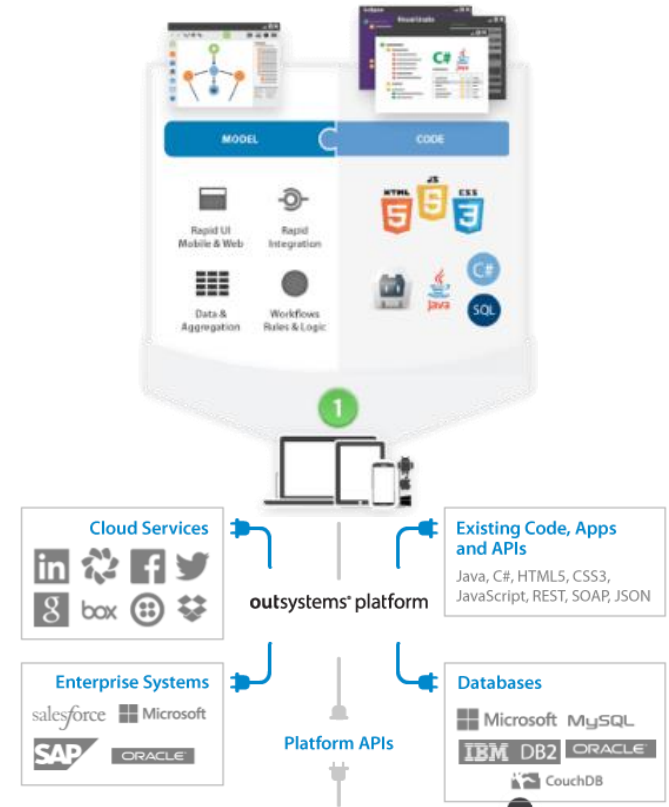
MODEL

CODE

C#

Rapid UI Mobile & Web

Rapid Integration

Data & Aggregation

Workflows Rules & Logic

HTML 5

JS 5

CSS 3

Java

C#

SQL

1

Cloud Services

in

f

g

box

Existing Code, Apps and APIs

Java, C#, HTML5, CSS3, JavaScript, REST, SOAP, JSON

outsystems® platform

Enterprise Systems

salesforce

Microsoft

SAP

ORACLE

Databases

Microsoft

MySQL

IBM DB2

ORACLE

CouchDB

Platform APIs